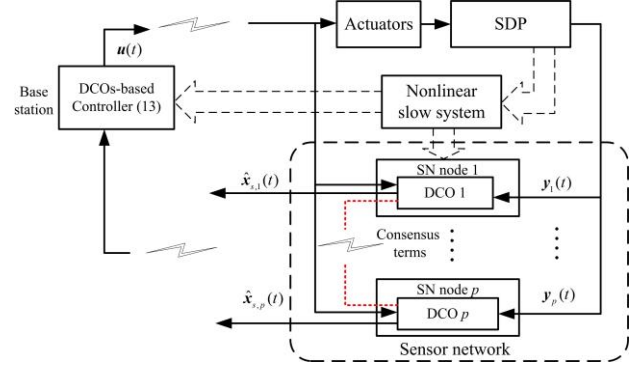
Actuators

SDP

$\boldsymbol{u}(t)$

Base station

DCOs-based Controller (13)

Nonlinear slow system

SN node 1

DCO 1

$\hat{\boldsymbol{x}}_{s,1}(t)$

$\boldsymbol{y}_1(t)$

Consensus terms

SN node $p$

DCO $p$

$\hat{\boldsymbol{x}}_{s,p}(t)$

$\boldsymbol{y}_p(t)$

Sensor network